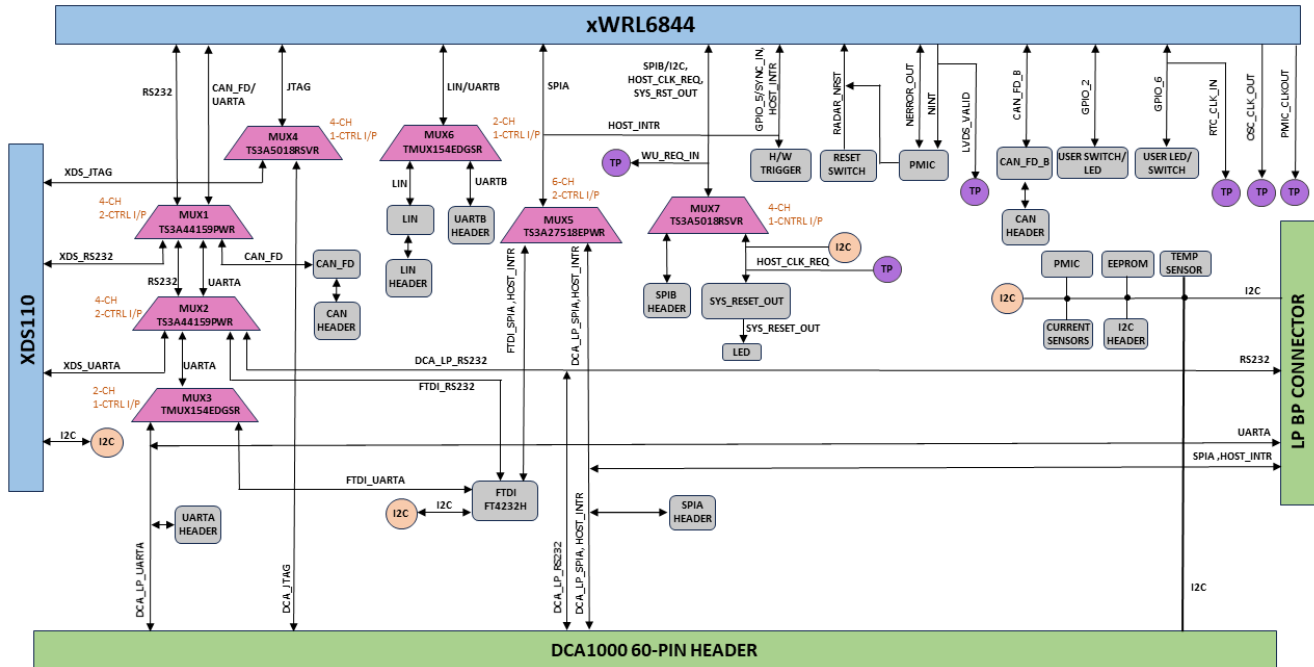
xWRL6844

RS232

CAN_FD/ UARTA

JTAG

LIN/UARTB

SPIA

SPIB/I2C, HOST_CLK_REQ, SYS_RST_OUT

GPIO_5/SYNC_IN, HOST_INTR

RADAR_NRST

NERROR_OUT

NINT

LVDS_VALID

CAN_FD_B

GPIO_2

GPIO_6

RTC_CLK_IN

OSC_CLK_OUT

PMIC_CLKOUT

4-CH 1-CTRL I/P

MUX4 TS3A5018RSVR

MUX6 TMUX154EDGSR

2-CH 1-CTRL I/P

HOST_INTR

TP

WU_REQ_IN

H/W TRIGGER

RESET SWITCH

PMIC

CAN_FD_B

USER SWITCH/ LED

USER LED/ SWITCH

TP

TP

TP

TP

XDS110

XDS_JTAG

LIN

UARTB

4-CH 2-CTRL I/P

MUX1 TS3A44159PWR

LIN

UARTB HEADER

6-CH 2-CTRL I/P

MUX5 TS3A27518EPWR

MUX7 TS3A5018RSVR

4-CH 1-CNTRL I/P

CAN HEADER

XDS_RS232

CAN_FD

CAN_FD

LIN HEADER

I2C

HOST_CLK_REQ

TP

RS232

UARTA

CAN HEADER

PMIC

EEPROM

TEMP SENSOR

4-CH 2-CTRL I/P

MUX2 TS3A44159PWR

SPIB HEADER

SYS_RESET_OUT

I2C

I2C

SYS_RESET_OUT

CURRENT SENSORS

I2C HEADER

LP BP CONNECTOR

XDS_UARTA

UARTA

FTDI_SPIA ,HOST_INTR

DCA_LP_SPIA,HOST_INTR

DCA_LP_RS232

LED

RS232

FTDI_RS232

2-CH 1-CTRL I/P

MUX3 TMUX154EDGSR

I2C

I2C

UARTA

SPIA ,HOST_INTR

FTDI_UARTA

FTDI FT4232H

I2C

I2C

SPIA HEADER

UARTA HEADER

DCA_LP_UARTA

DCA_JTAG

DCA_LP_RS232

DCA_LP_SPIA, HOST_INTR

I2C

DCA1000 60-PIN HEADER